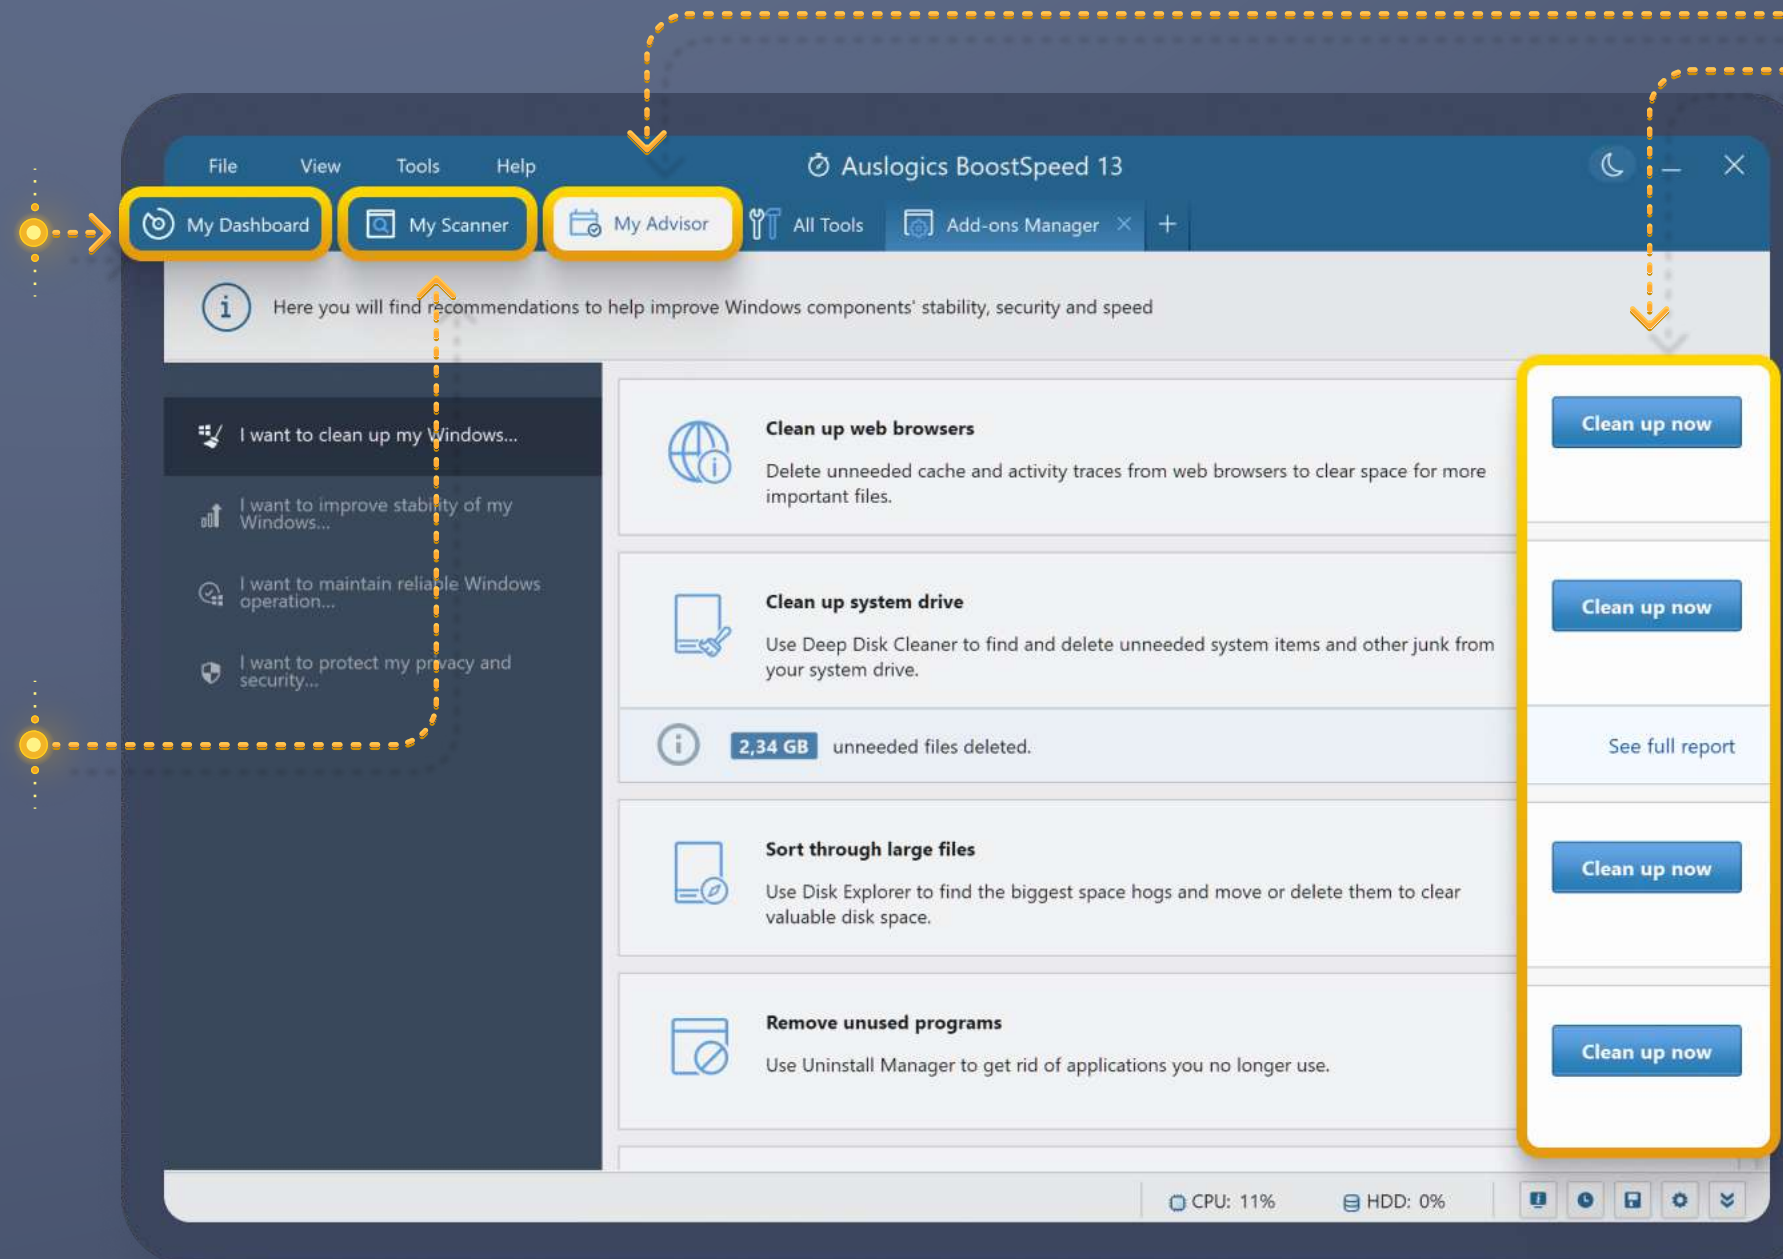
File View Tools Help

Auslogics BoostSpeed 13

My Dashboard My Scanner My Advisor All Tools Add-ons Manager

Here you will find recommendations to help improve Windows components' stability, security and speed

I want to clean up my Windows...

I want to improve stability of my Windows...

I want to maintain reliable Windows operation...

I want to protect my privacy and security...

Clean up web browsers

Delete unneeded cache and activity traces from web browsers to clear space for more important files.

Clean up now

Clean up system drive

Use Deep Disk Cleaner to find and delete unneeded system items and other junk from your system drive.

Clean up now

2,34 GB unneeded files deleted.

See full report

Sort through large files

Use Disk Explorer to find the biggest space hogs and move or delete them to clear valuable disk space.

Clean up now

Remove unused programs

Use Uninstall Manager to get rid of applications you no longer use.

Clean up now

CPU: 11% HDD: 0%